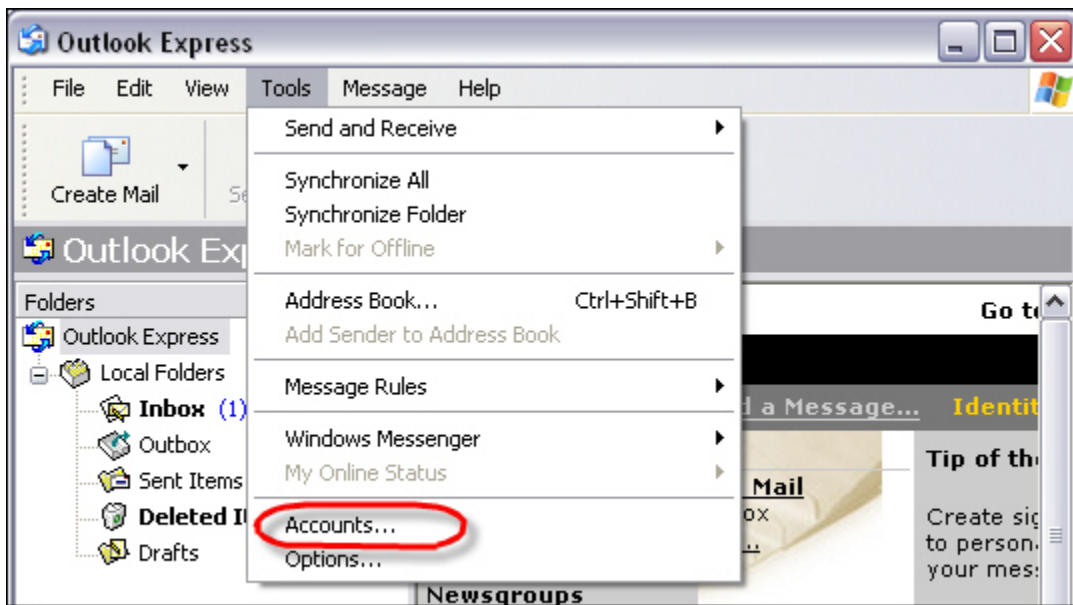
Outlook Express

File Edit View Tools Message Help

Create Mail Se

Outlook Ex

Folders

Outlook Express

Local Folders

Inbox (1)

Outbox

Sent Items

Deleted I

Drafts

Send and Receive

Synchronize All

Synchronize Folder

Mark for Offline

Address Book... Ctrl+Shift+B

Add Sender to Address Book

Message Rules

Windows Messenger

My Online Status

Accounts...

Options...

Go t

d a Message... Identit

Mail

ox

Tip of th

Create si

to person

your mes

Newsgroups